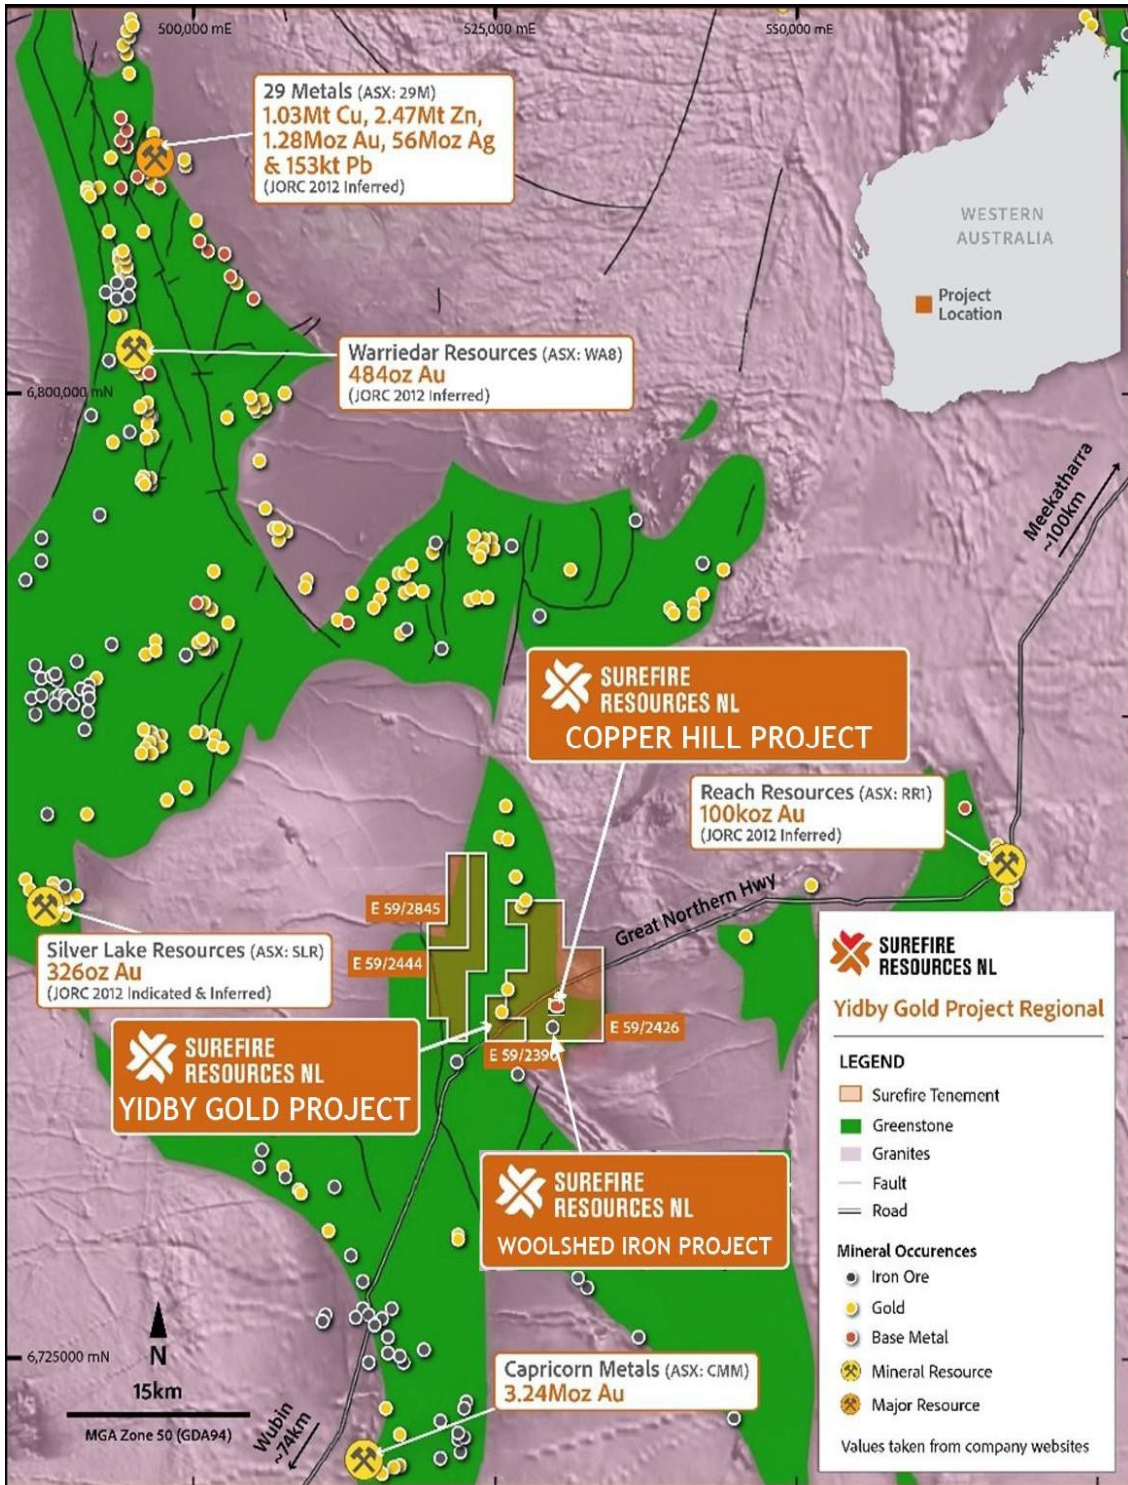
500,000 mE
525,000 mE
550,000 mE

29 Metals (ASX: 29M)
1.03Mt Cu, 2.47Mt Zn, 1.28Moz Au, 56Moz Ag & 153kt Pb
(JORC 2012 Inferred)

WESTERN AUSTRALIA

Project Location

Warriedar Resources (ASX: WA8)
484oz Au
(JORC 2012 Inferred)

6,800,000 mN

Meekatharra ~100km

SUREFIRE RESOURCES NL
COPPER HILL PROJECT

Reach Resources (ASX: RR1)
100koz Au
(JORC 2012 Inferred)

Great Northern Hwy

E 59/2845
E 59/2444
E 59/2426
E 59/2390

Silver Lake Resources (ASX: SLR)
326oz Au
(JORC 2012 Indicated & Inferred)

SUREFIRE RESOURCES NL
YIDBY GOLD PROJECT

SUREFIRE RESOURCES NL
WOOLSHED IRON PROJECT

SUREFIRE RESOURCES NL
Yidby Gold Project Regional

LEGEND
Surefire Tenement
Greenstone
Granites
Fault
Road

Mineral Occurences
Iron Ore
Gold
Base Metal
Mineral Resource
Major Resource

Values taken from company websites

6,725000 mN
N
15km
MGA Zone 50 (GDA94)
Wubin ~74km

Capricorn Metals (ASX: CMM)
3.24Moz Au